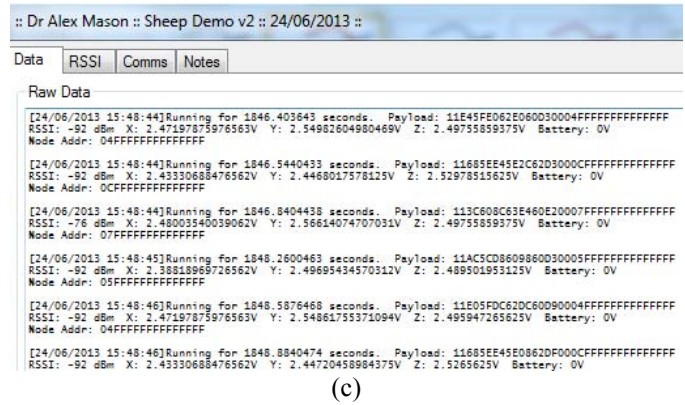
:: Dr Alex Mason :: Sheep Demo v2 :: 24/06/2013 ::

Data | RSSI | Comms | Notes

Raw Data

[24/06/2013 15:48:44]Running for 1846.403643 seconds. Payload: 11E45FE062E060D30004FFFFFFFFFFFFFF
RSSI: -92 dBm X: 2.47197875976563V Y: 2.54982604980469V Z: 2.49755859375V Battery: 0V
Node Addr: 04FFFFFFFFFFFFFF

[24/06/2013 15:48:44]Running for 1846.5440433 seconds. Payload: 11685EE45E2C62D3000CFFFFFFFFFFFFFF
RSSI: -92 dBm X: 2.43330688476562V Y: 2.4468017578125V Z: 2.52978515625V Battery: 0V
Node Addr: 0CFFFFFFFFFFFFFF

[24/06/2013 15:48:44]Running for 1846.8404438 seconds. Payload: 113C608C63E460E20007FFFFFFFFFFFFFF
RSSI: -76 dBm X: 2.48003540039062V Y: 2.56614074707031V Z: 2.49755859375V Battery: 0V
Node Addr: 07FFFFFFFFFFFFFF

[24/06/2013 15:48:45]Running for 1848.2600463 seconds. Payload: 11AC5CD8609860D30005FFFFFFFFFFFFFF
RSSI: -92 dBm X: 2.38818969726562V Y: 2.49695434570312V Z: 2.489501953125V Battery: 0V
Node Addr: 05FFFFFFFFFFFFFF

[24/06/2013 15:48:46]Running for 1848.5876468 seconds. Payload: 11E05FDC62DC60D90004FFFFFFFFFFFFFF
RSSI: -92 dBm X: 2.47197875976563V Y: 2.54861755371094V Z: 2.495947265625V Battery: 0V
Node Addr: 04FFFFFFFFFFFFFF

[24/06/2013 15:48:46]Running for 1848.8840474 seconds. Payload: 11685EE45E0862DF000CFFFFFFFFFFFFFF
RSSI: -92 dBm X: 2.43330688476562V Y: 2.44720458984375V Z: 2.5265625V Battery: 0V

(c)